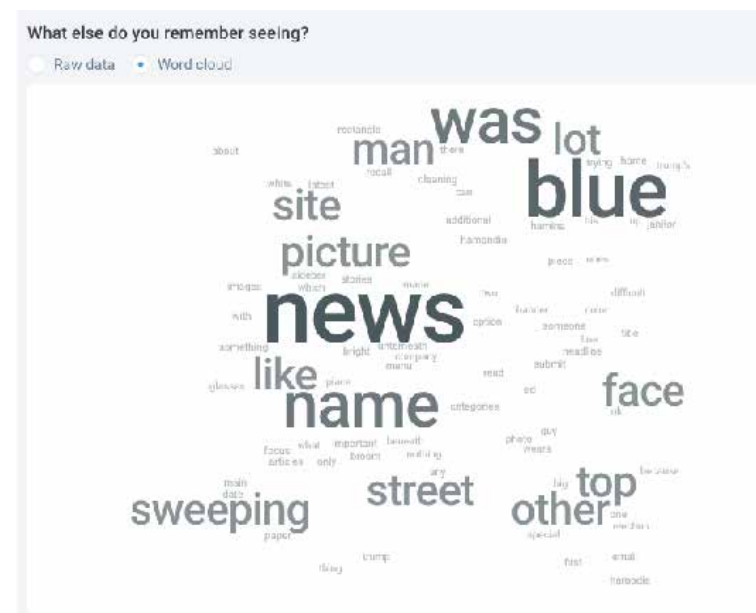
What else do you remember seeing?

Raw data Word cloud

was
blue
lot
man
site
picture
news
like
name
face
top
other
street
sweeping

about
rectangle
there
recall
cleaning
white
latest
can
additional
homicide
harming
saying
home
trump's
janitor
images
stories
sticker
which
movie
with
something
bright
aftermath
company
menu
glasses
place
caption
someone
headline
submit
read
categories
focus
what
important
beneath
broom
nothing
articles
only
any
main
date
paper
dump
thing
special
first
email
homicide
big
because
one
mention
photo
wears
guy
difficult
title
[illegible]